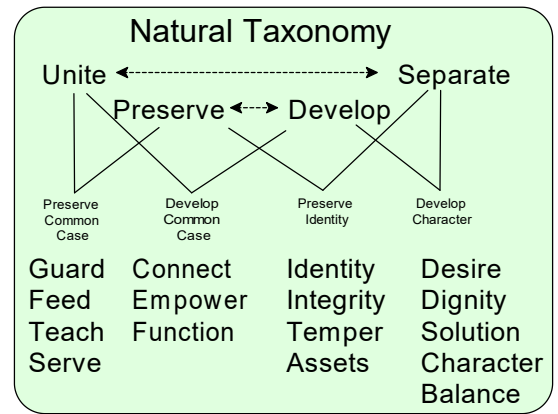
Natural Taxonomy

Unite

Separate

Preserve

Develop

Preserve Common Case

Develop Common Case

Preserve Identity

Develop Character

Guard
Feed
Teach
Serve

Connect
Empower
Function

Identity
Integrity
Temper
Assets

Desire
Dignity
Solution
Character
Balance